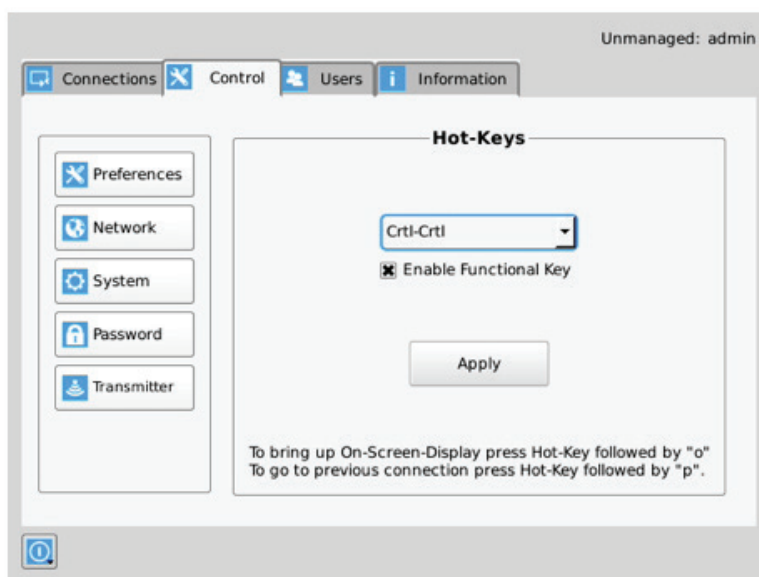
Unmanaged: admin

Connections | Control | Users | Information

Preferences
Network
System
Password
Transmitter

Hot-Keys

Crtl-Crtl

Enable Functional Key

Apply

To bring up On-Screen-Display press Hot-Key followed by "o"
To go to previous connection press Hot-Key followed by "p".